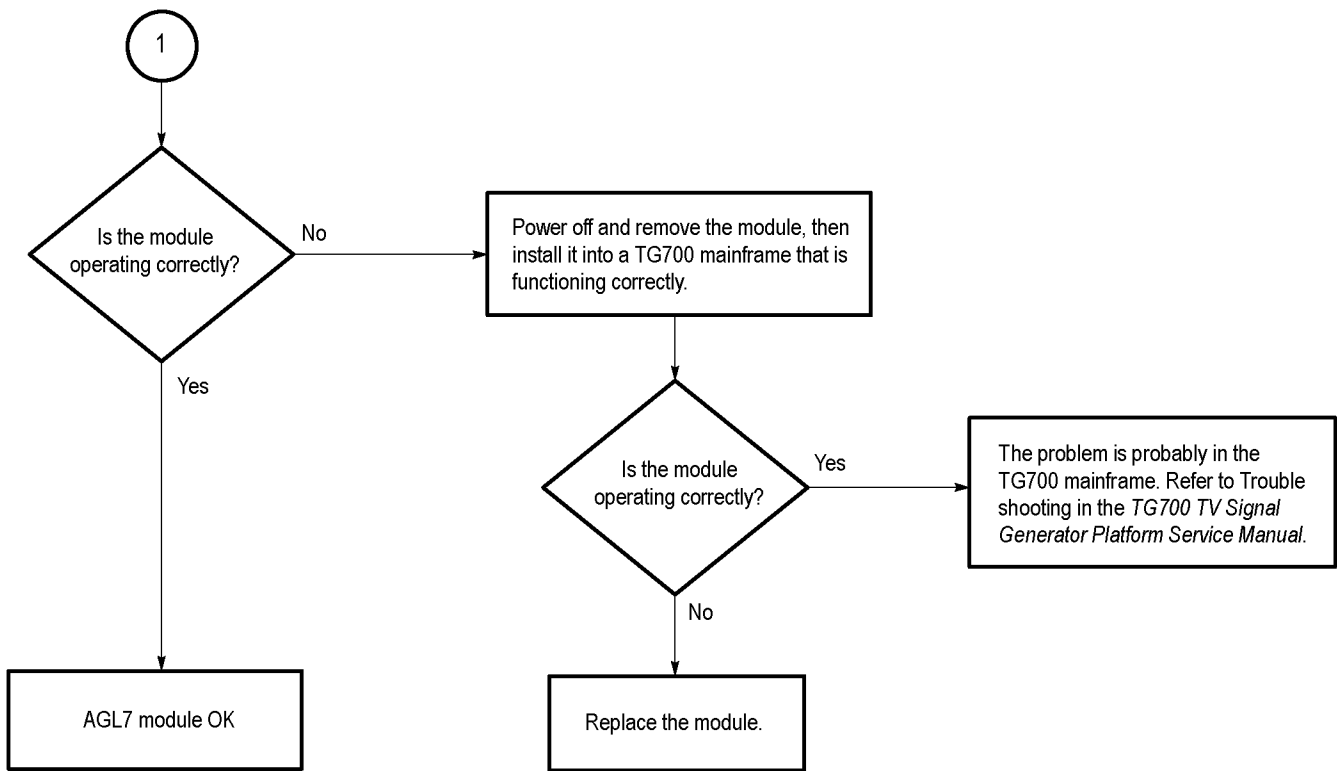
1

Is the module operating correctly?

No

Power off and remove the module, then install it into a TG700 mainframe that is functioning correctly.

Yes

Is the module operating correctly?

Yes

The problem is probably in the TG700 mainframe. Refer to Trouble shooting in the *TG700 TV Signal Generator Platform Service Manual*.

No

AGL7 module OK

Replace the module.